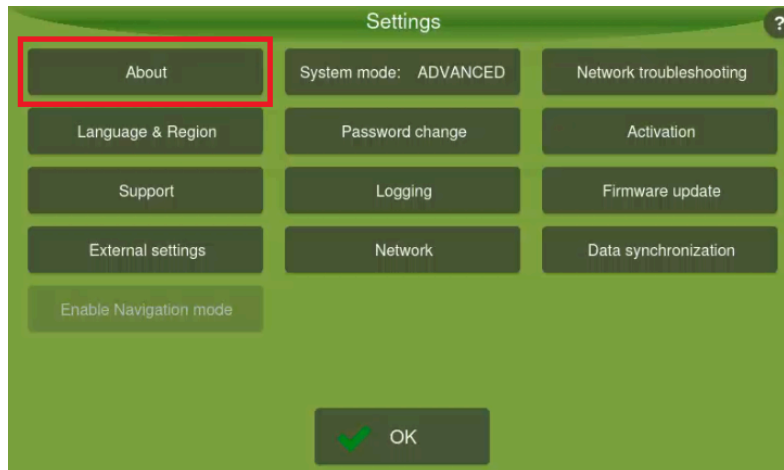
Settings

?

About

System mode: ADVANCED

Network troubleshooting

Language & Region

Password change

Activation

Support

Logging

Firmware update

External settings

Network

Data synchronization

Enable Navigation mode

OK